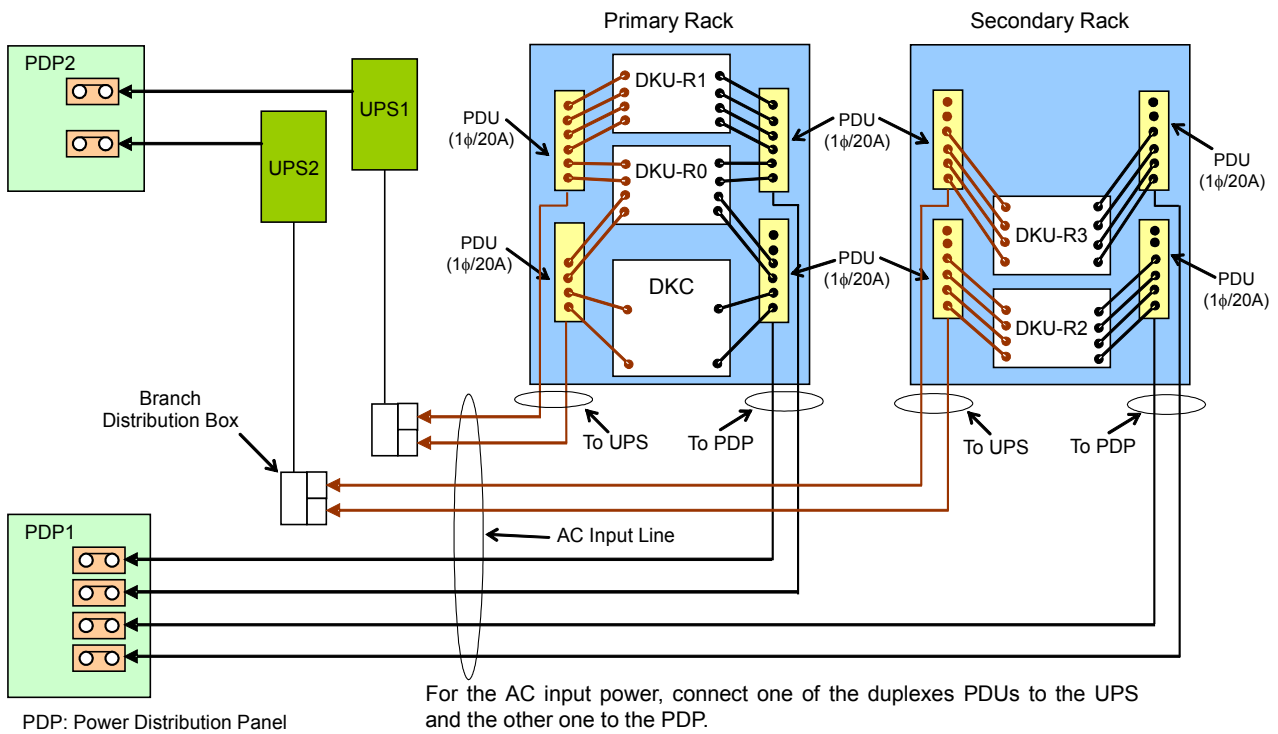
Primary Rack

Secondary Rack

PDP2

UPS1

UPS2

PDU
(1$\phi$/20A)

DKU-R1

DKU-R0

PDU
(1$\phi$/20A)

PDU
(1$\phi$/20A)

PDU
(1$\phi$/20A)

DKC

PDU
(1$\phi$/20A)

PDU
(1$\phi$/20A)

DKU-R3

PDU
(1$\phi$/20A)

PDU
(1$\phi$/20A)

DKU-R2

Branch
Distribution Box

To UPS

To PDP

To UPS

To PDP

PDP1

AC Input Line

For the AC input power, connect one of the duplexes PDUs to the UPS and the other one to the PDP.

PDP: Power Distribution Panel